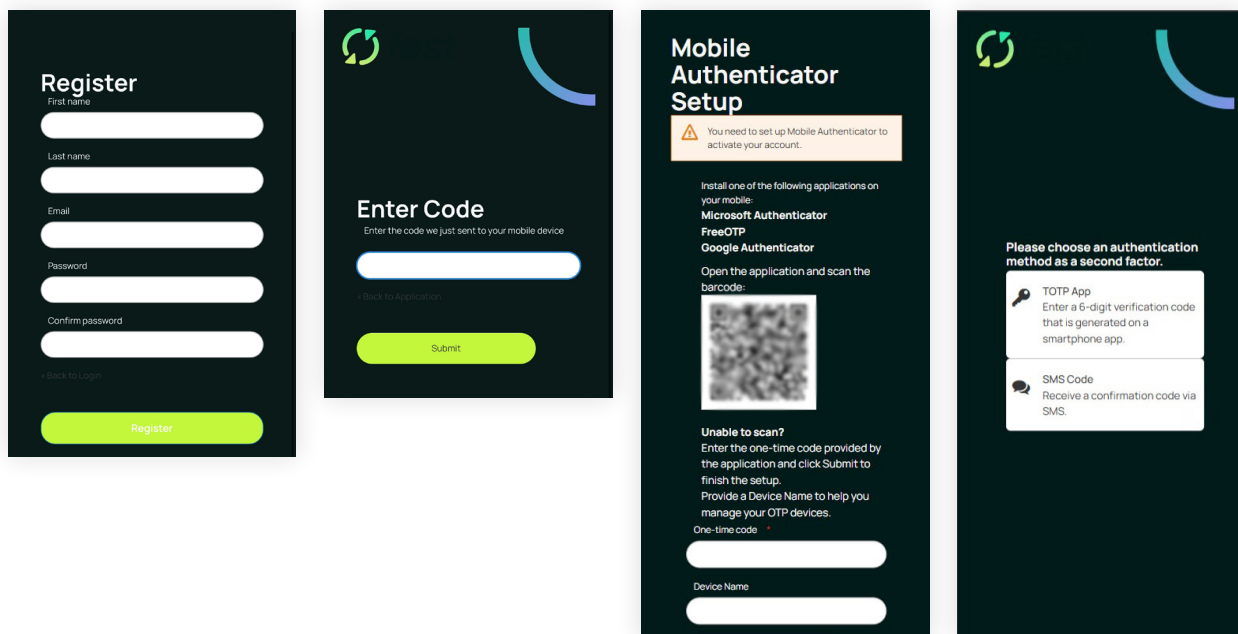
Register
First name
Last name
Email
Password
Confirm password
« Back to Login
Register

Enter Code
Enter the code we just sent to your mobile device
« Back to Application
Submit

Mobile Authenticator Setup
You need to set up Mobile Authenticator to activate your account.
Install one of the following applications on your mobile:
Microsoft Authenticator
FreeOTP
Google Authenticator
Open the application and scan the barcode:
Unable to scan?
Enter the one-time code provided by the application and click Submit to finish the setup.
Provide a Device Name to help you manage your OTP devices.
One-time code *
Device Name

Please choose an authentication method as a second factor.
TOTP App
Enter a 6-digit verification code that is generated on a smartphone app.
SMS Code
Receive a confirmation code via SMS.